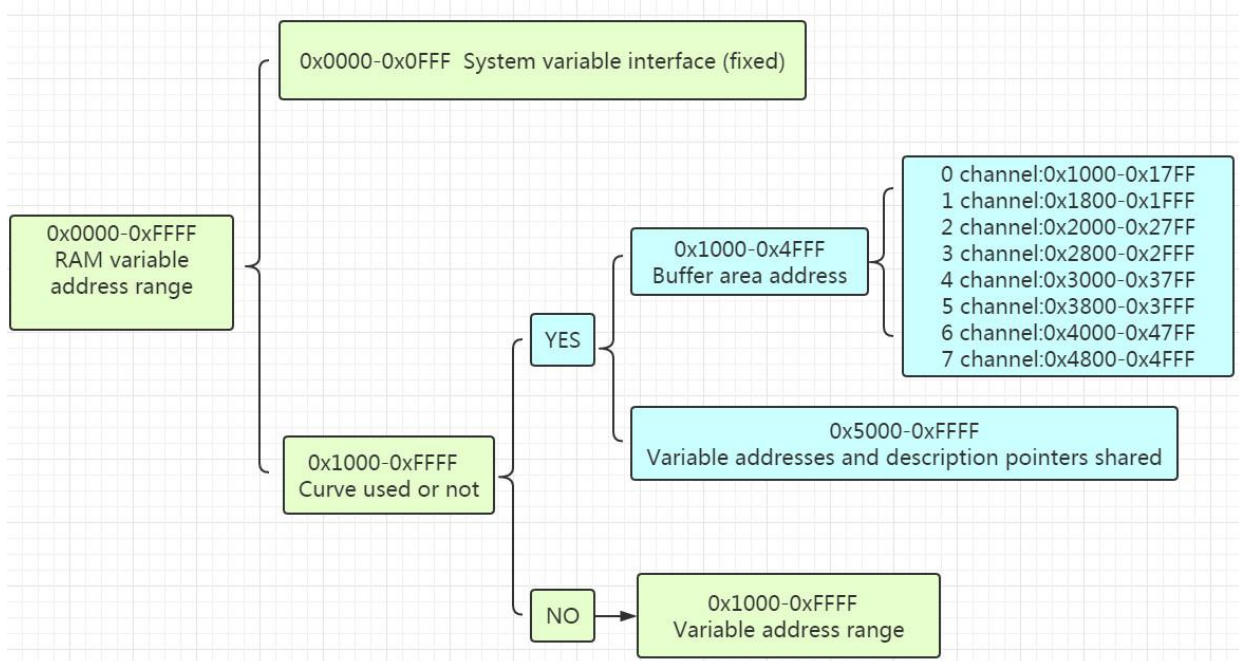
0x0000-0xFFFF
RAM variable address range

0x0000-0x0FFF System variable interface (fixed)

0x1000-0xFFFF
Curve used or not

YES

0x1000-0x4FFF
Buffer area address

0 channel:0x1000-0x17FF
1 channel:0x1800-0x1FFF
2 channel:0x2000-0x27FF
3 channel:0x2800-0x2FFF
4 channel:0x3000-0x37FF
5 channel:0x3800-0x3FFF
6 channel:0x4000-0x47FF
7 channel:0x4800-0x4FFF

0x5000-0xFFFF
Variable addresses and description pointers shared

NO

0x1000-0xFFFF
Variable address range